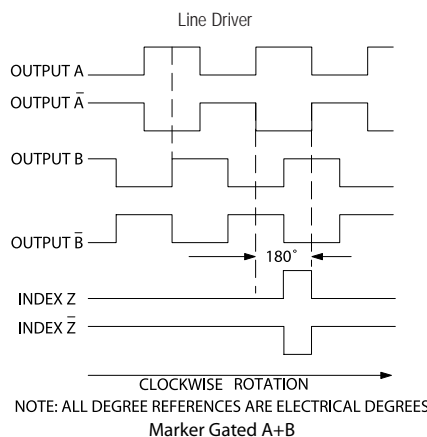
Line Driver

OUTPUT A

OUTPUT $\overline{A}$

OUTPUT B

OUTPUT $\overline{B}$

180°

INDEX Z

INDEX $\overline{Z}$

CLOCKWISE ROTATION

NOTE: ALL DEGREE REFERENCES ARE ELECTRICAL DEGREES

Marker Gated A+B